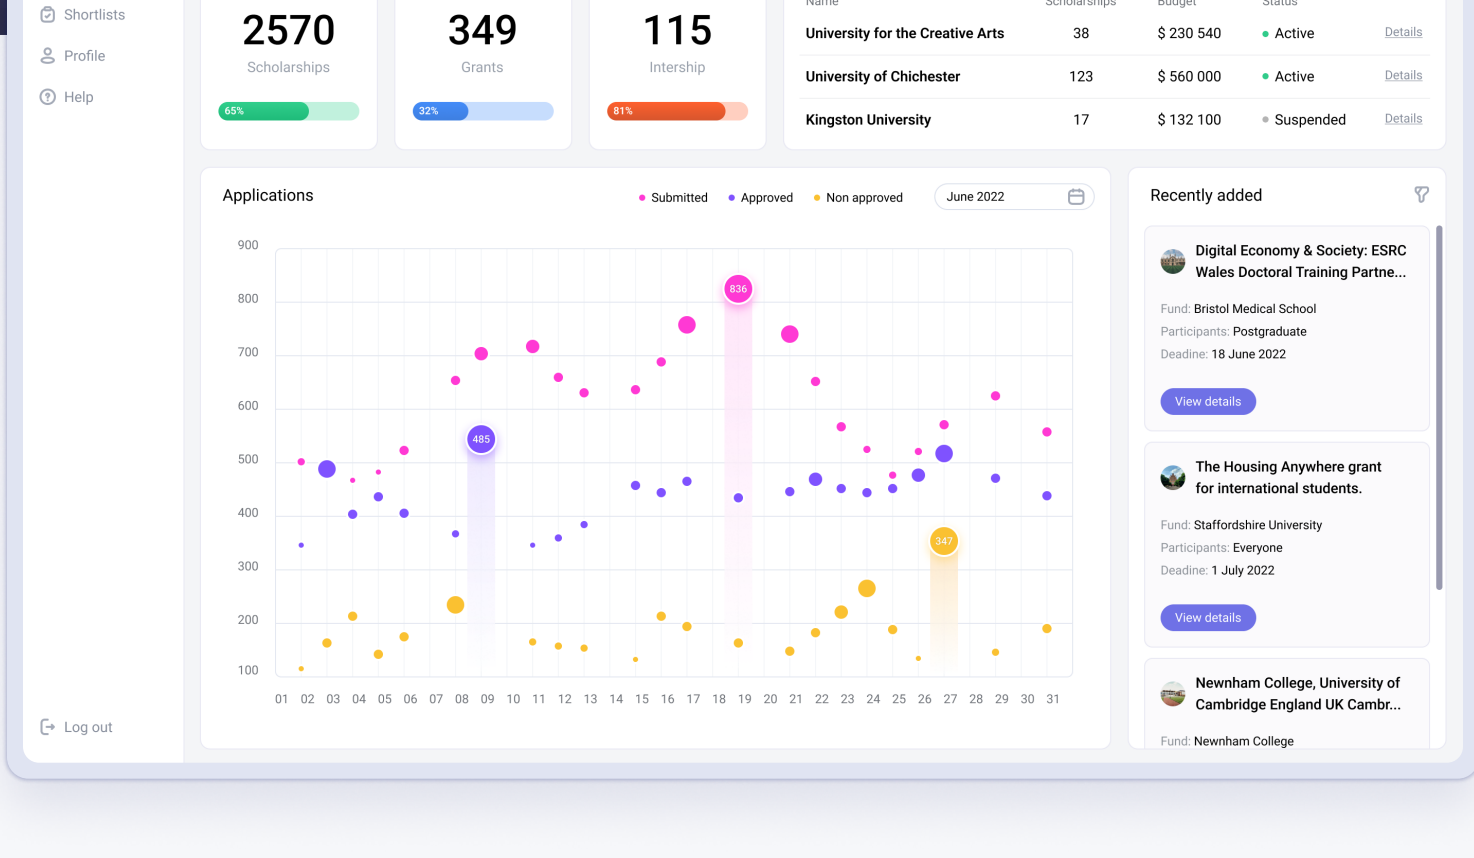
Shortlists
Profile
Help

2570
Scholarships
65%

349
Grants
32%

115
Intership
81%

| Name | Scholarships | Budget | Status | |
|---|---|---|---|---|
| University for the Creative Arts | 38 | $ 230 540 | Active | Details |
| University of Chichester | 123 | $ 560 000 | Active | Details |
| Kingston University | 17 | $ 132 100 | Suspended | Details |

Applications
Submitted
Approved
Non approved
June 2022

900
800
700
600
500
400
300
200
100

836
485
347

01 02 03 04 05 06 07 08 09 10 11 12 13 14 15 16 17 18 19 20 21 22 23 24 25 26 27 28 29 30 31

Recently added

Digital Economy & Society: ESRC Wales Doctoral Training Partne...
Fund: Bristol Medical School
Participants: Postgraduate
Deadine: 18 June 2022
View details

The Housing Anywhere grant for international students.
Fund: Staffordshire University
Participants: Everyone
Deadine: 1 July 2022
View details

Newnham College, University of Cambridge England UK Cambr...
Fund: Newnham College

Log out